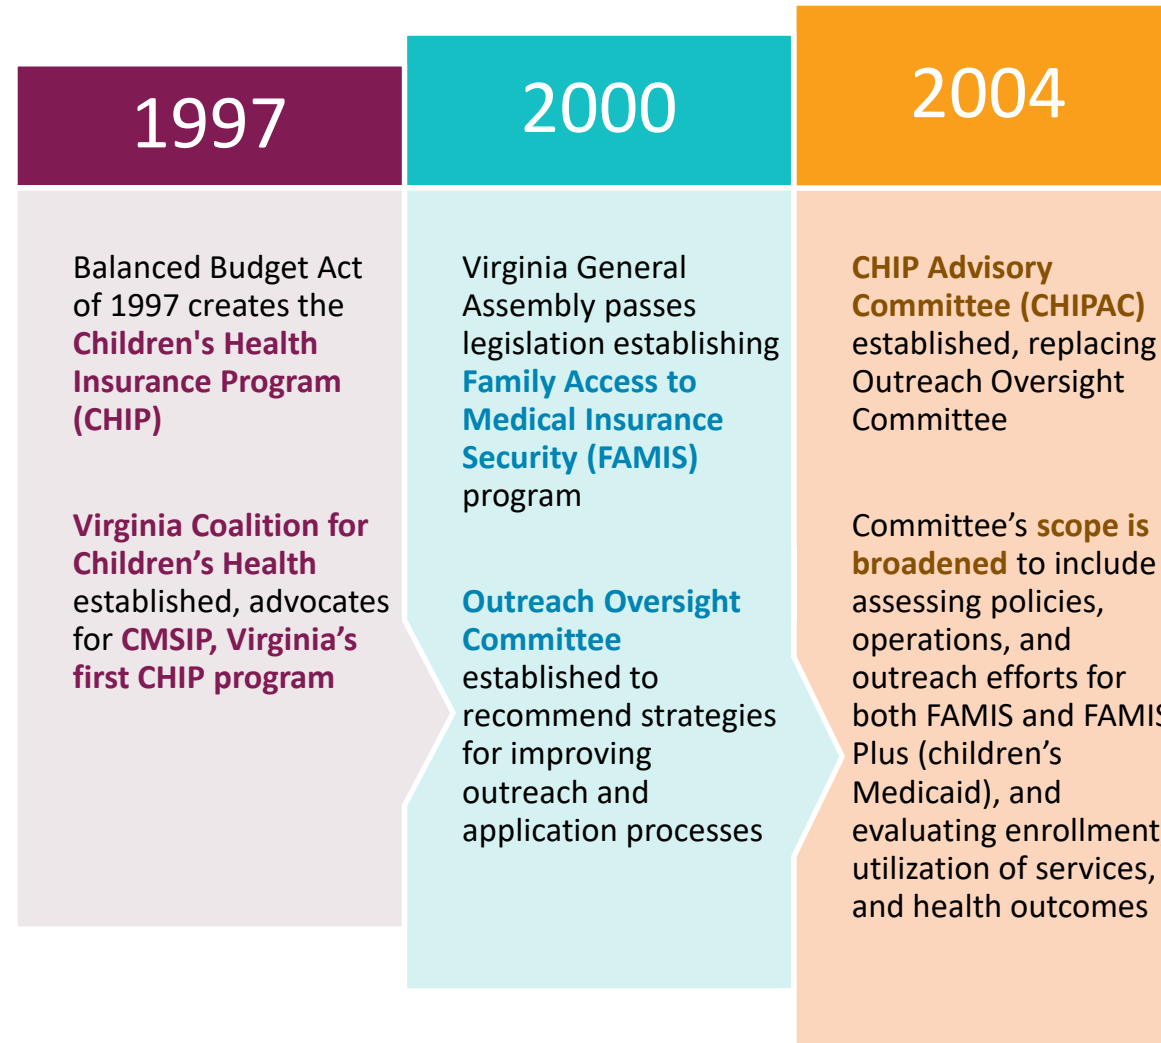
1997

Balanced Budget Act of 1997 creates the Children's Health Insurance Program (CHIP)

Virginia Coalition for Children's Health established, advocates for CMSIP, Virginia's first CHIP program

2000

Virginia General Assembly passes legislation establishing Family Access to Medical Insurance Security (FAMIS) program

Outreach Oversight Committee established to recommend strategies for improving outreach and application processes

2004

CHIP Advisory Committee (CHIPAC) established, replacing Outreach Oversight Committee

Committee's scope is broadened to include assessing policies, operations, and outreach efforts for both FAMIS and FAMI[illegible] Plus (children's Medicaid), and evaluating enrollment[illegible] utilization of services, and health outcomes